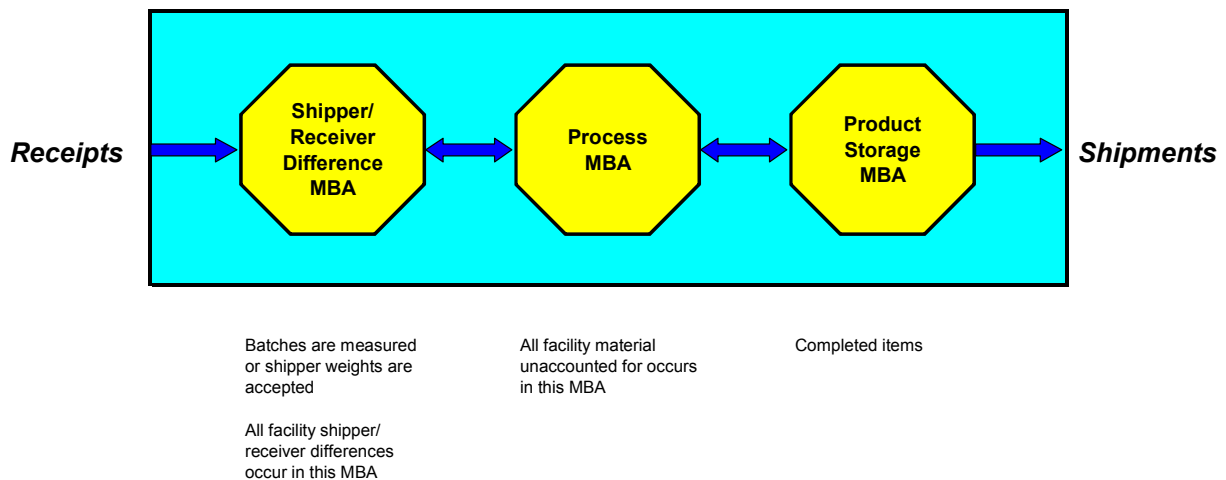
Receipts

Shipper/ Receiver Difference MBA

Process MBA

Product Storage MBA

Shipments

Batches are measured or shipper weights are accepted

All facility shipper/ receiver differences occur in this MBA

All facility material unaccounted for occurs in this MBA

Completed items